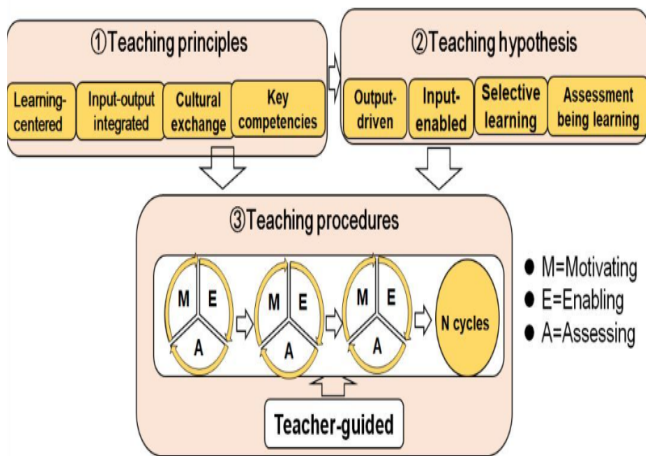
①Teaching principles

Learning-centered

Input-output integrated

Cultural exchange

Key competencies

②Teaching hypothesis

Output-driven

Input-enabled

Selective learning

Assessment being learning

③Teaching procedures

M E A

M E A

M E A

N cycles

Teacher-guided

● M=Motivating
● E=Enabling
● A=Assessing